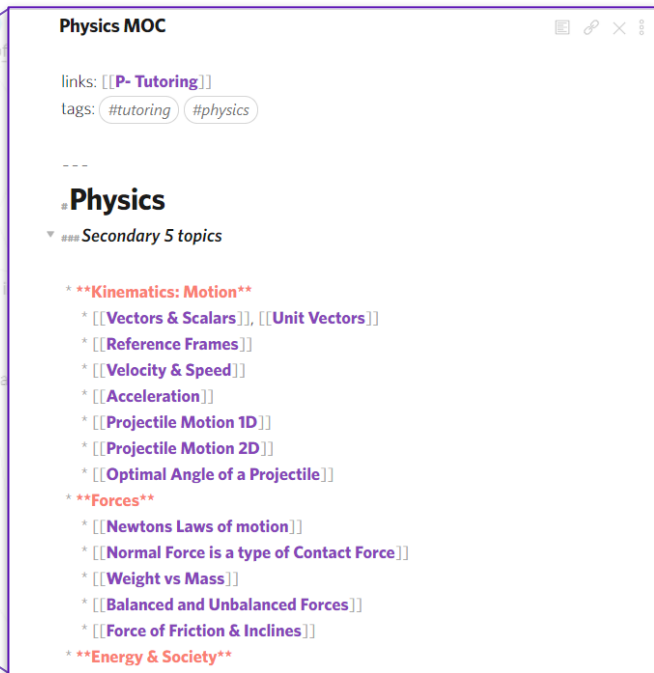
Physics MOC

links: [[P- Tutoring]]
tags: #tutoring #physics

---

#Physics

###Secondary 5 topics

* **Kinematics: Motion**
* [[Vectors & Scalars]], [[Unit Vectors]]
* [[Reference Frames]]
* [[Velocity & Speed]]
* [[Acceleration]]
* [[Projectile Motion 1D]]
* [[Projectile Motion 2D]]
* [[Optimal Angle of a Projectile]]
* **Forces**
* [[Newtons Laws of motion]]
* [[Normal Force is a type of Contact Force]]
* [[Weight vs Mass]]
* [[Balanced and Unbalanced Forces]]
* [[Force of Friction & Inclines]]
* **Energy & Society**